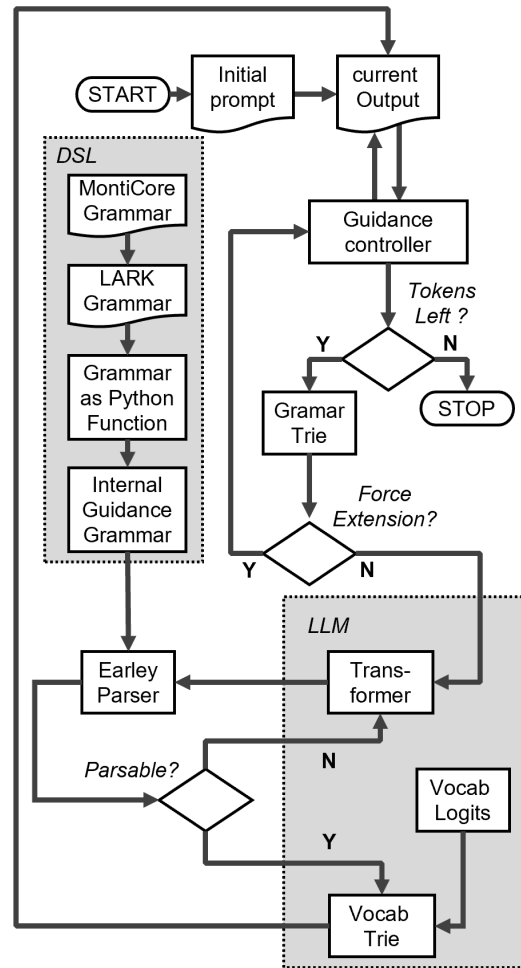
START

Initial prompt

current Output

DSL

MontiCore Grammar

LARK Grammar

Grammar as Python Function

Internal Guidance Grammar

Guidance controller

Tokens Left ?

Y

N

STOP

Gramar Trie

Force Extension?

Y

N

LLM

Earley Parser

Transformer

Parsable?

N

Y

Vocab Logits

Vocab Trie